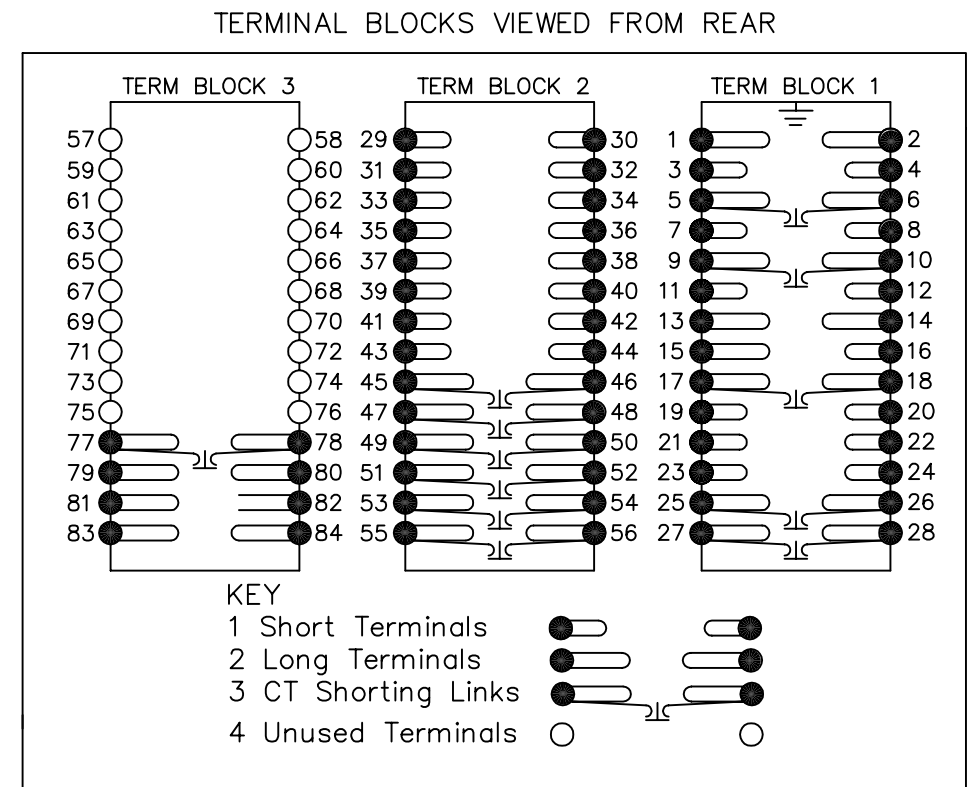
TERMINAL BLOCKS VIEWED FROM REAR

TERM BLOCK 3

57 58
59 60
61 62
63 64
65 66
67 68
69 70
71 72
73 74
75 76
77 78
79 80
81 82
83 84

TERM BLOCK 2

29 30
31 32
33 34
35 36
37 38
39 40
41 42
43 44
45 46
47 48
49 50
51 52
53 54
55 56

TERM BLOCK 1

1 2
3 4
5 6
7 8
9 10
11 12
13 14
15 16
17 18
19 20
21 22
23 24
25 26
27 28

KEY
1 Short Terminals
2 Long Terminals
3 CT Shorting Links
4 Unused Terminals